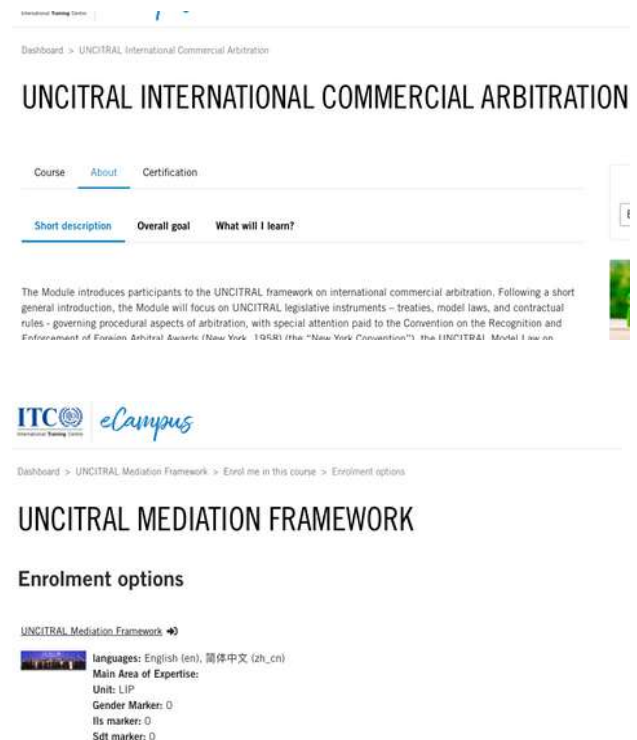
International Training Centre

Dashboard > UNCITRAL International Commercial Arbitration

UNCITRAL INTERNATIONAL COMMERCIAL ARBITRATION

Course About Certification

Short description Overall goal What will I learn?

The Module introduces participants to the UNCITRAL framework on international commercial arbitration. Following a short general introduction, the Module will focus on UNCITRAL legislative instruments – treaties, model laws, and contractual rules - governing procedural aspects of arbitration, with special attention paid to the Convention on the Recognition and Enforcement of Foreign Arbitral Awards (New York, 1958) (the "New York Convention"), the UNCITRAL Model Law on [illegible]

ITC eCampus
International Training Centre

Dashboard > UNCITRAL Mediation Framework > Enrol me in this course > Enrolment options

UNCITRAL MEDIATION FRAMEWORK

Enrolment options

UNCITRAL Mediation Framework

languages: English (en), 简体中文 (zh_cn)
Main Area of Expertise:
Unit: LIP
Gender Marker: 0
Ils marker: 0
Sdt marker: 0